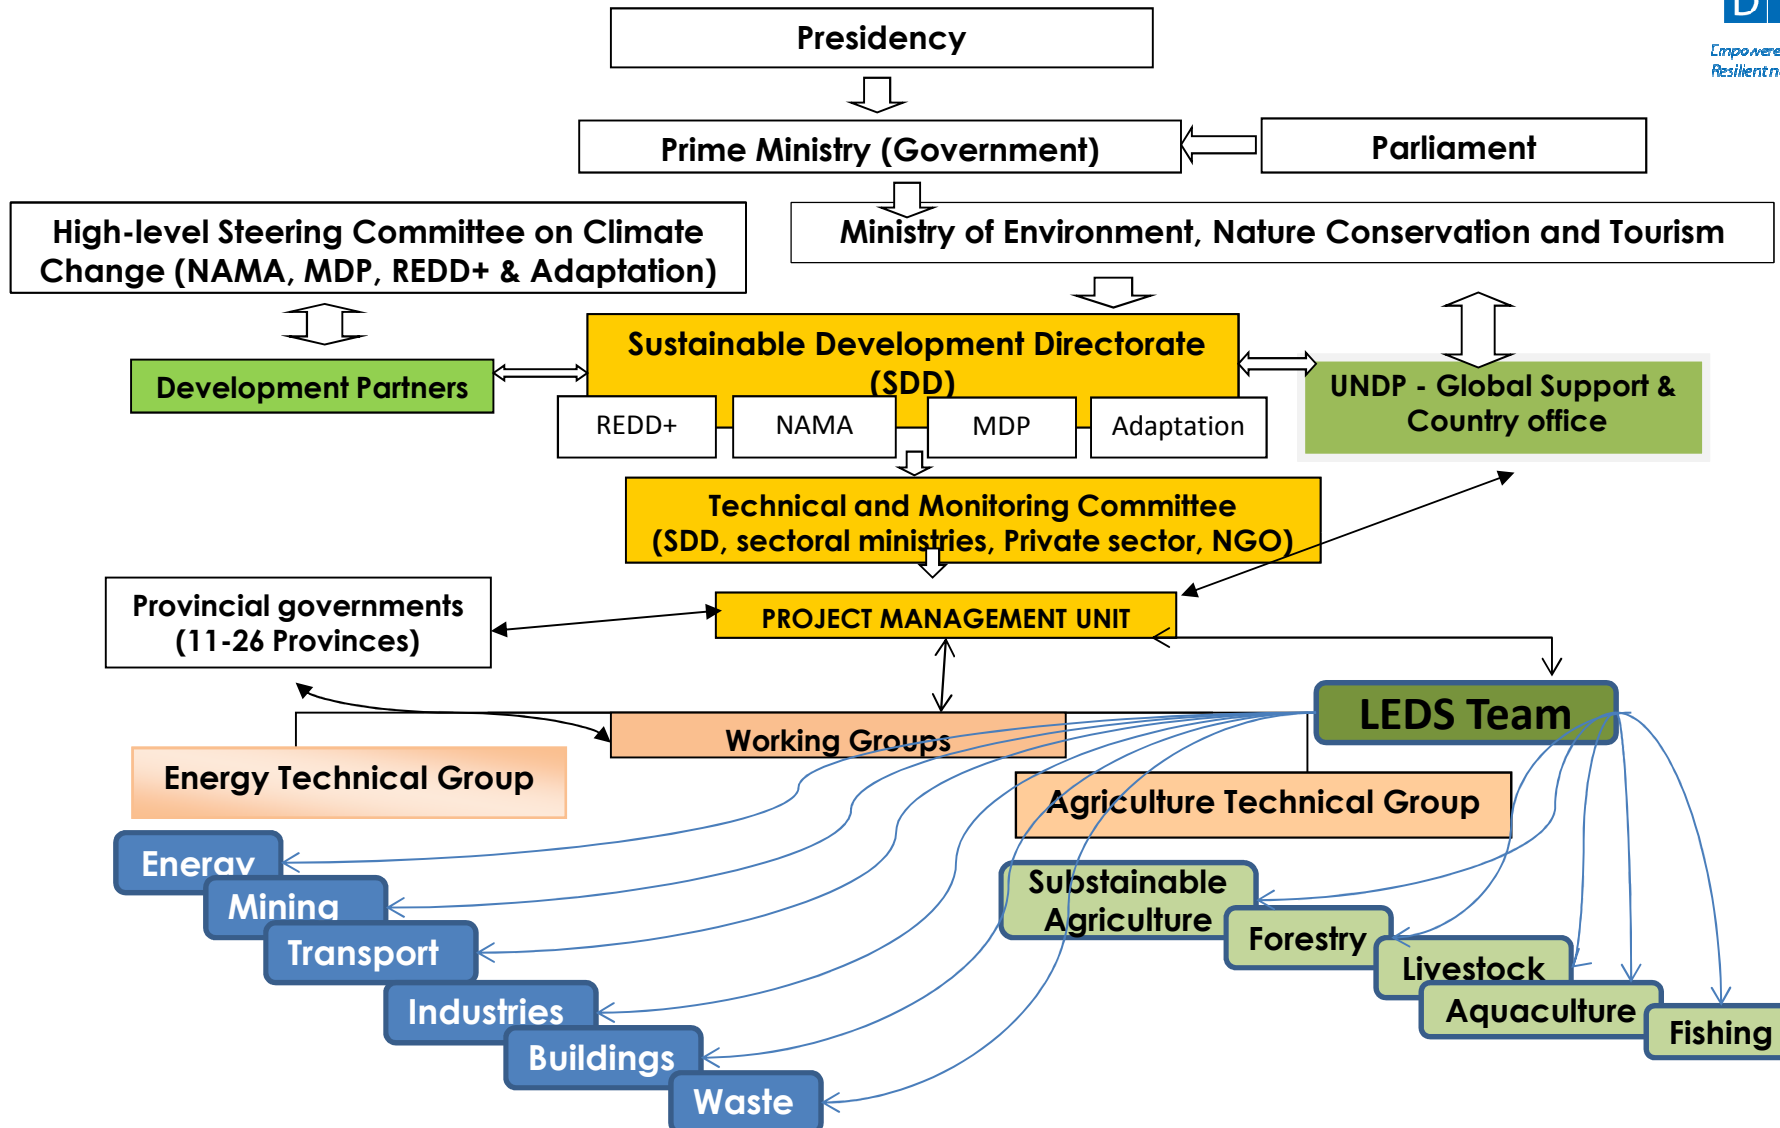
Presidency

Prime Ministry (Government)

Parliament

High-level Steering Committee on Climate Change (NAMA, MDP, REDD+ & Adaptation)

Ministry of Environment, Nature Conservation and Tourism

Development Partners

Sustainable Development Directorate (SDD)

REDD+

NAMA

MDP

Adaptation

UNDP - Global Support & Country office

Technical and Monitoring Committee (SDD, sectoral ministries, Private sector, NGO)

Provincial governments (11-26 Provinces)

PROJECT MANAGEMENT UNIT

LEDS Team

Working Groups

Energy Technical Group

Agriculture Technical Group

Energy

Mining

Transport

Industries

Buildings

Waste

Substainable Agriculture

Forestry

Livestock

Aquaculture

Fishing

Empowere
Resilient n